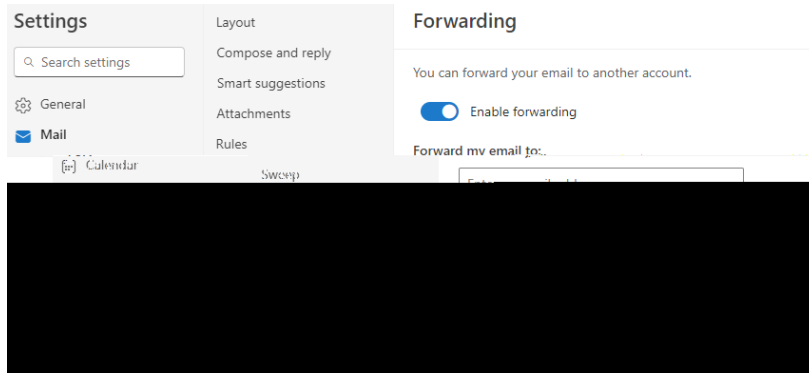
Settings

Search settings

General

Mail

Calendar

Layout

Compose and reply

Smart suggestions

Attachments

Rules

Sweep

Forwarding

You can forward your email to another account.

Enable forwarding

Forward my email to:

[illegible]